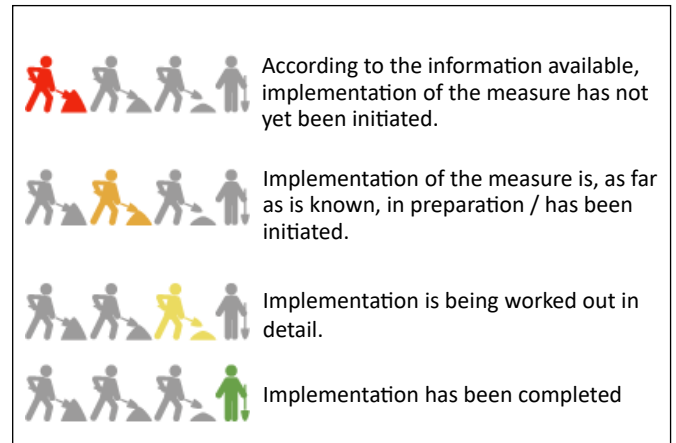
According to the information available, implementation of the measure has not yet been initiated.

Implementation of the measure is, as far as is known, in preparation / has been initiated.

Implementation is being worked out in detail.

Implementation has been completed